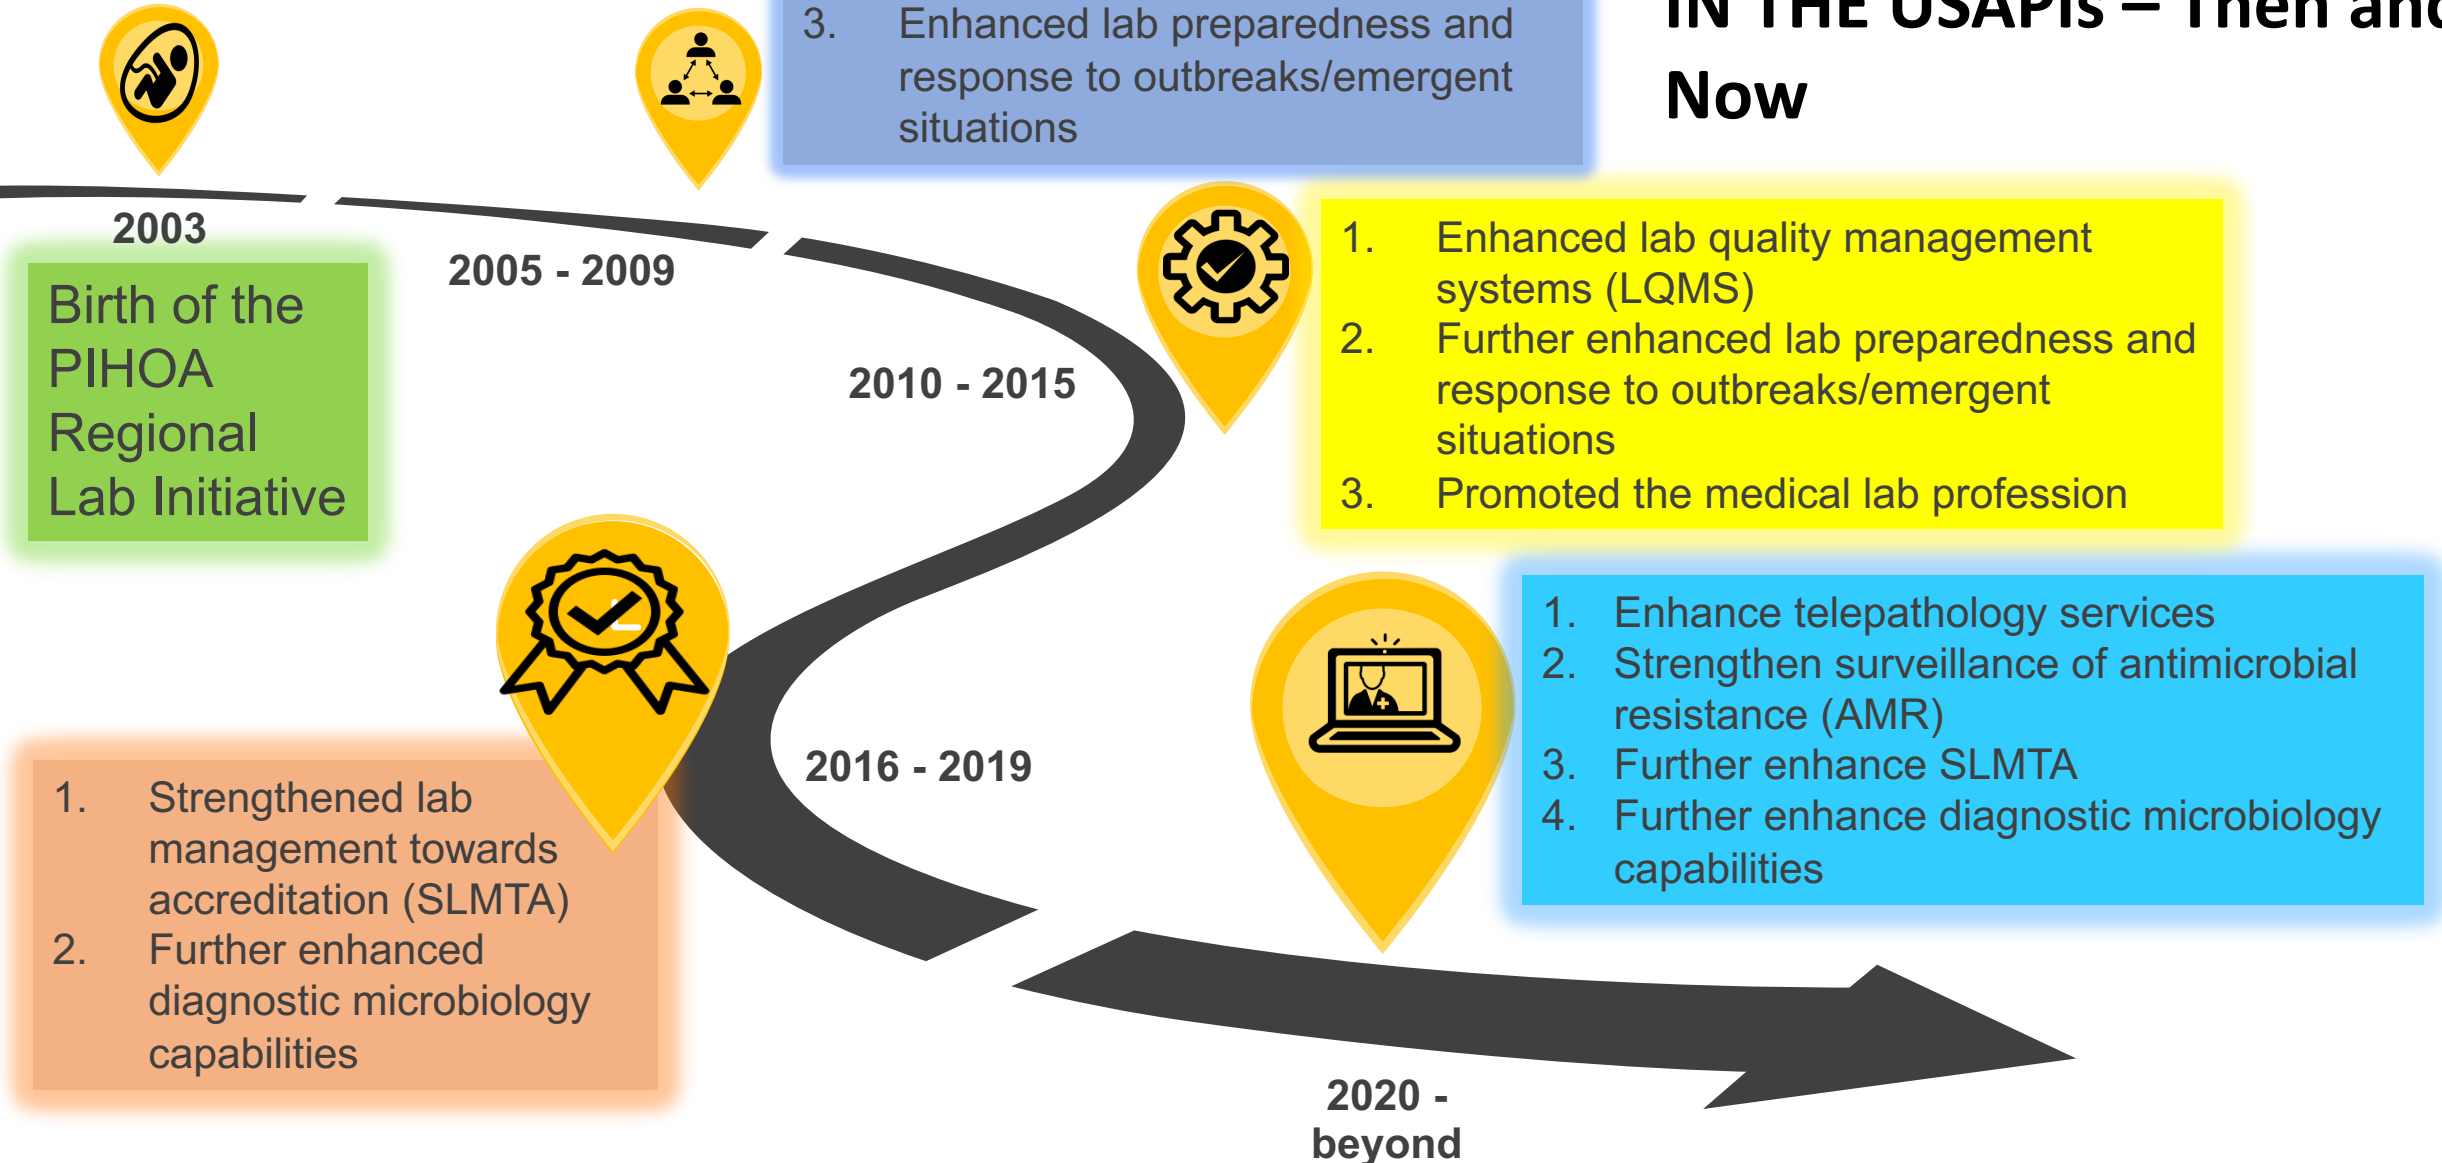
IN THE USAPIs – Then and Now

3. Enhanced lab preparedness and response to outbreaks/emergent situations

2003

Birth of the PIHOA Regional Lab Initiative

2005 - 2009

2010 - 2015

1. Enhanced lab quality management systems (LQMS)
2. Further enhanced lab preparedness and response to outbreaks/emergent situations
3. Promoted the medical lab profession

1. Enhance telepathology services
2. Strengthen surveillance of antimicrobial resistance (AMR)
3. Further enhance SLMTA
4. Further enhance diagnostic microbiology capabilities

2016 - 2019

1. Strengthened lab management towards accreditation (SLMTA)
2. Further enhanced diagnostic microbiology capabilities

2020 - beyond